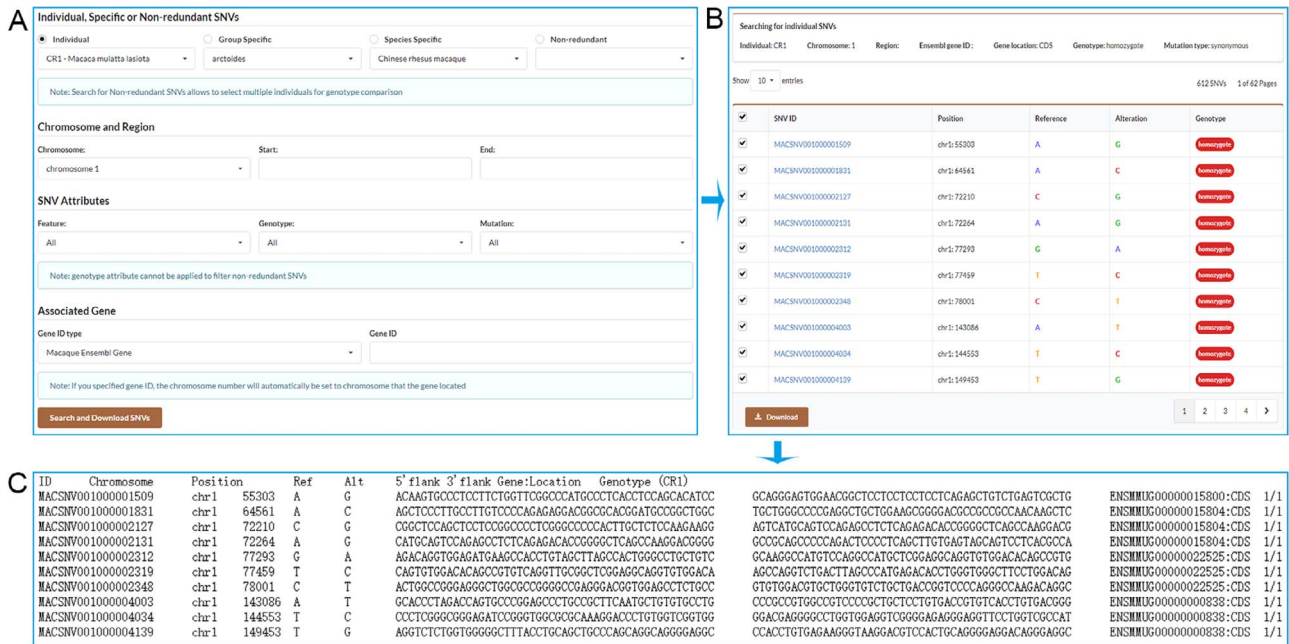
A

Individual, Specific or Non-redundant SNVs

Individual | Group Specific | Species Specific | Non-redundant

CR1 - Macaca mulatta lasiota | arctoides | Chinese rhesus macaque

Note: Search for Non-redundant SNVs allows to select multiple individuals for genotype comparison

Chromosome and Region

Chromosome: chromosome 1 | Start: | End:

SNV Attributes

Feature: All | Genotype: All | Mutation: All

Note: genotype attribute cannot be applied to filter non-redundant SNVs

Associated Gene

Gene ID type: Macaque Ensembl Gene | Gene ID

Note: If you specified gene ID, the chromosome number will automatically be set to chromosome that the gene located

Search and Download SNVs

B

Searching for individual SNVs

Individual: CR1 Chromosome: 1 Region: Ensembl gene ID: Gene location: CDS Genotype: homozygote Mutation type: synonymous

Show 10 entries

612 SNVs 1 of 62 Pages

| | SNV ID | Position | Reference | Alteration | Genotype |
|---|---|---|---|---|---|
| ✓ | MACSNV001000001509 | chr1: 55303 | A | G | homozygote |
| ✓ | MACSNV001000001831 | chr1: 64561 | A | C | homozygote |
| ✓ | MACSNV001000002127 | chr1: 72210 | C | G | homozygote |
| ✓ | MACSNV001000002131 | chr1: 72264 | A | G | homozygote |
| ✓ | MACSNV001000002312 | chr1: 77293 | G | A | homozygote |
| ✓ | MACSNV001000002319 | chr1: 77459 | T | C | homozygote |
| ✓ | MACSNV001000002348 | chr1: 78001 | C | T | homozygote |
| ✓ | MACSNV001000004003 | chr1: 143086 | A | T | homozygote |
| ✓ | MACSNV001000004034 | chr1: 144553 | T | C | homozygote |
| ✓ | MACSNV001000004139 | chr1: 149453 | T | G | homozygote |

Download

1 2 3 4 >

C

| ID | Chromosome | Position | Ref | Alt | 5'flank | 3'flank | Gene:Location | Genotype (CR1) |
|---|---|---|---|---|---|---|---|---|
| MACSNV001000001509 | chr1 | 55303 | A | G | ACAAGTGCCCTCCTTCTGGTTCGGCCCATGCCCTCACCTCCAGCACATCC | GCAGGAGTGGAACGGCTCCTCCTCCTCCTCAGAGCTGTCTGAGTCGCTG | ENSMMUG00000015800:CDS | 1/1 |
| MACSNV001000001831 | chr1 | 64561 | A | C | AGCTCCCTTGCCTTGTCCCCAGAGAGGACGGCGCACGGATGCCGGCTGGC | TGCTGGGCCCCGAGGCTGCTGGAAGCGGGGACGCCGCCGCCAACAAGCTC | ENSMMUG00000015804:CDS | 1/1 |
| MACSNV001000002127 | chr1 | 72210 | C | G | CGGCTCCAGCTCCTCCGGCCCCTCGGGCCCCCACTTGCTCTCCAAGAAGG | AGTCATGCAGTCCAGAGCCTCTCAGAGACACCGGGGCTCAGCCAAGGACG | ENSMMUG00000015804:CDS | 1/1 |
| MACSNV001000002131 | chr1 | 72264 | A | G | CATGCAGTCCAGAGCCTCTCAGAGACACCGGGGCTCAGCCAAGGACGGGG | GCGCAGCCCCCAGACTCCCCTCAGCTTGTGAGTAGCAGTCCTCACGCCA | ENSMMUG00000015804:CDS | 1/1 |
| MACSNV001000002312 | chr1 | 77293 | G | A | AGACAGGTGGAGATGAAGCCACCTGTAGCTTAGCCACTGGGCCTGCTGTC | GCAAGGCCATGTCCAGGCCATGCTCGGAGGCAGGTGTGGACACAGCCGTG | ENSMMUG00000022525:CDS | 1/1 |
| MACSNV001000002319 | chr1 | 77459 | T | C | CAGTGTGGACACAGCCGTGTCAGGTTGCGGCTCGGAGGCAGGTGTGGACA | AGCCAGGTCTGACTTAGCCCATGAGACACCTGGGTGGGCTTCCTGGACAG | ENSMMUG00000022525:CDS | 1/1 |
| MACSNV001000002348 | chr1 | 78001 | C | T | ACTGGCCGGGAGGGCTGGCGCCGGGGCCGAGGGACGGTGGAGCCTCTGCC | GTGTGGACGTGCTGGGTGTCTGCTGACCGGTCCCCAGGGCCAAGACAGGC | ENSMMUG00000022525:CDS | 1/1 |
| MACSNV001000004003 | chr1 | 143086 | A | T | GCACCCTAGACCAGTGCCCGGAGCCCTGCCGCTTCAATGCTGTGTGCCTG | CCCGCCGTGGCCGTCCCCGCTGCTCCTGTGACCGTGTCACCTGTGACGGG | ENSMMUG00000000838:CDS | 1/1 |
| MACSNV001000004034 | chr1 | 144553 | T | C | CCCTCGGGCGGGAGATCCGGGTGGCGCGCAAAGGACCCTGGTGCGGTGG | GGACGAGGGGCCTGGTGGAGGTCGGGGAGAGGGAGGTTCCTGGTCGCCAT | ENSMMUG00000000838:CDS | 1/1 |
| MACSNV001000004139 | chr1 | 149453 | T | G | AGGTCTCTGGTGGGGGCTTTACCTGCAGCTGCCCAGCAGGCAGGGGAGGC | CCACCTGTGAGAAGGGTAAGGACGTCCACTGCAGGGGAGGACAGGGAGGC | ENSMMUG00000000838:CDS | 1/1 |